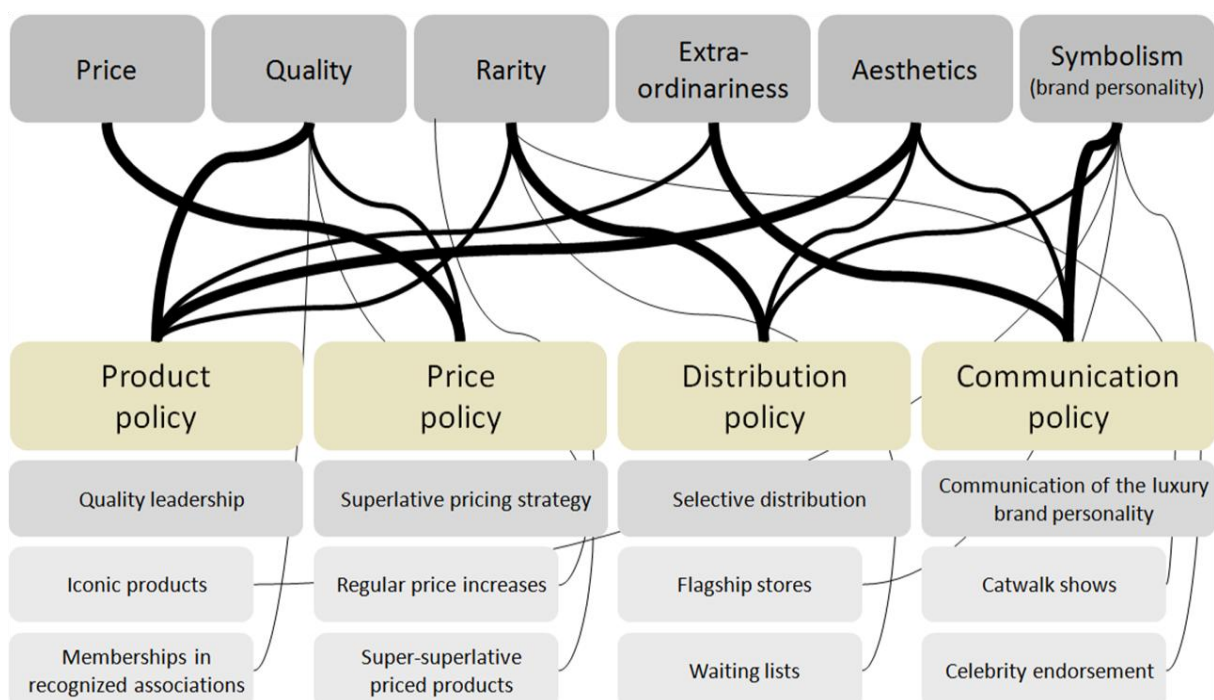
Price
Quality
Rarity
Extra-ordinariness
Aesthetics
Symbolism (brand personality)

Product policy
Price policy
Distribution policy
Communication policy

Quality leadership
Superlative pricing strategy
Selective distribution
Communication of the luxury brand personality

Iconic products
Regular price increases
Flagship stores
Catwalk shows

Memberships in recognized associations
Super-superlative priced products
Waiting lists
Celebrity endorsement